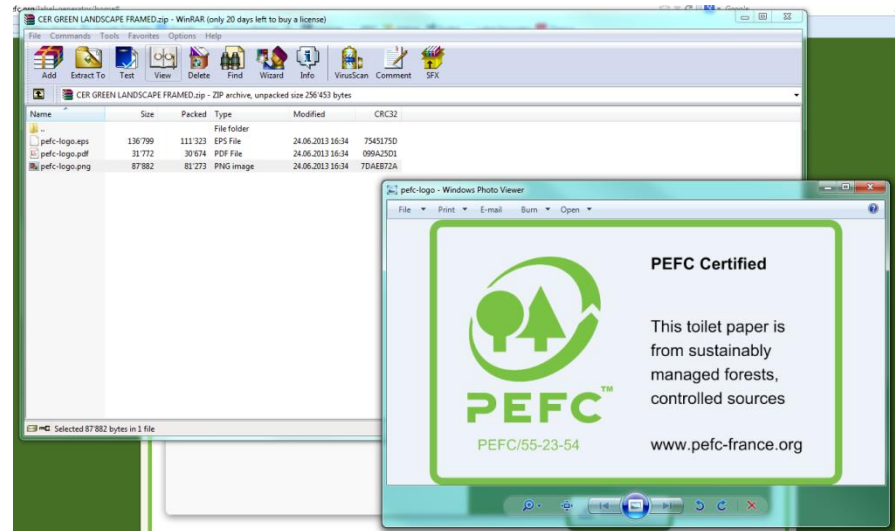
CER GREEN LANDSCAPE FRAMED.zip - WinRAR (only 20 days left to buy a license)

File Commands Tools Favorites Options Help

Add Extract To Test View Delete Find Wizard Info VirusScan Comment SFX

CER GREEN LANDSCAPE FRAMED.zip - ZIP archive, unpacked size 256'453 bytes

| Name | Size | Packed | Type | Modified | CRC32 |
|---|---|---|---|---|---|
| .. | | | File folder | | |
| pefc-logo.eps | 136'799 | 111'323 | EPS File | 24.06.2013 16:34 | 7545175D |
| pefc-logo.pdf | 31'772 | 30'674 | PDF File | 24.06.2013 16:34 | 099A25D1 |
| pefc-logo.png | 87'882 | 81'273 | PNG image | 24.06.2013 16:34 | 7DAEB72A |

Selected 87'882 bytes in 1 file

pefc-logo - Windows Photo Viewer

File Print E-mail Burn Open

PEFC Certified

This toilet paper is from sustainably managed forests, controlled sources

PEFC™

PEFC/55-23-54

www.pefc-france.org